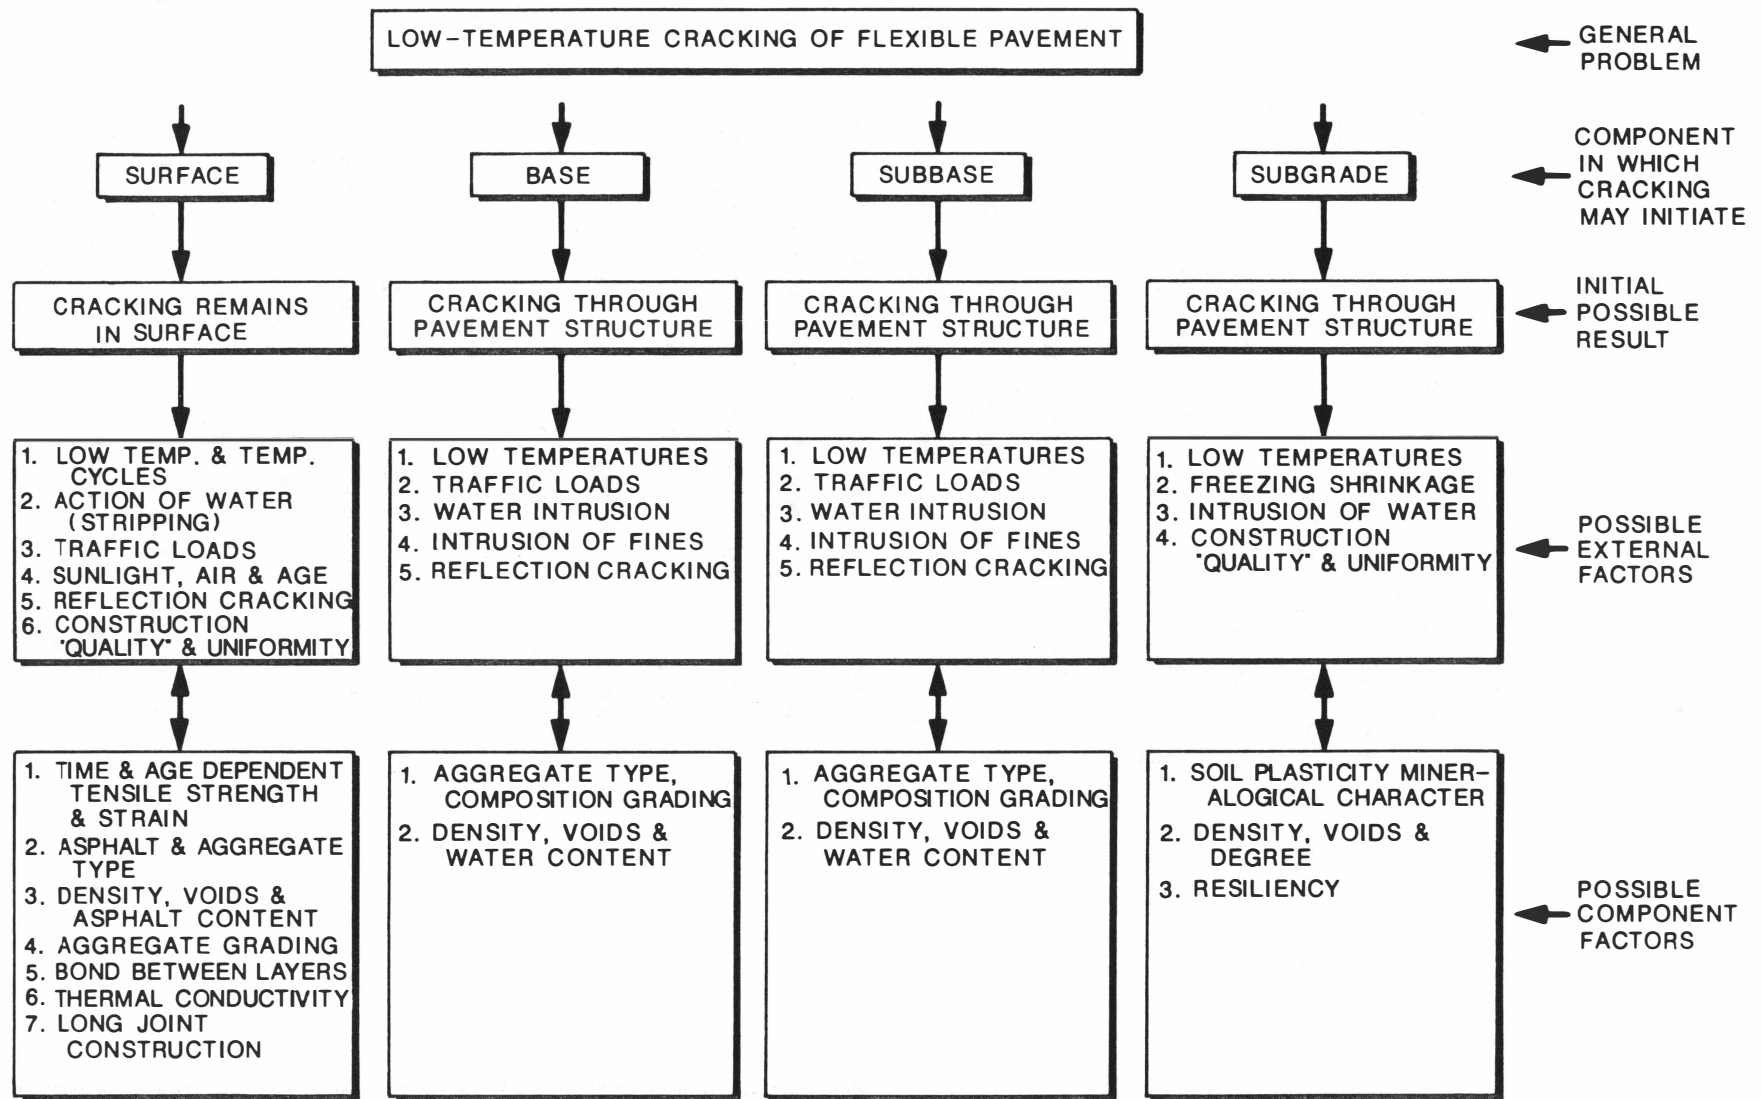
LOW-TEMPERATURE CRACKING OF FLEXIBLE PAVEMENT

GENERAL PROBLEM

SURFACE

BASE

SUBBASE

SUBGRADE

COMPONENT IN WHICH CRACKING MAY INITIATE

CRACKING REMAINS IN SURFACE

CRACKING THROUGH PAVEMENT STRUCTURE

CRACKING THROUGH PAVEMENT STRUCTURE

CRACKING THROUGH PAVEMENT STRUCTURE

INITIAL POSSIBLE RESULT

1. LOW TEMP. & TEMP. CYCLES
2. ACTION OF WATER (STRIPPING)
3. TRAFFIC LOADS
4. SUNLIGHT, AIR & AGE
5. REFLECTION CRACKING
6. CONSTRUCTION "QUALITY" & UNIFORMITY

1. LOW TEMPERATURES
2. TRAFFIC LOADS
3. WATER INTRUSION
4. INTRUSION OF FINES
5. REFLECTION CRACKING

1. LOW TEMPERATURES
2. TRAFFIC LOADS
3. WATER INTRUSION
4. INTRUSION OF FINES
5. REFLECTION CRACKING

1. LOW TEMPERATURES
2. FREEZING SHRINKAGE
3. INTRUSION OF WATER
4. CONSTRUCTION "QUALITY" & UNIFORMITY

POSSIBLE EXTERNAL FACTORS

1. TIME & AGE DEPENDENT TENSILE STRENGTH & STRAIN
2. ASPHALT & AGGREGATE TYPE
3. DENSITY, VOIDS & ASPHALT CONTENT
4. AGGREGATE GRADING
5. BOND BETWEEN LAYERS
6. THERMAL CONDUCTIVITY
7. LONG JOINT CONSTRUCTION

1. AGGREGATE TYPE, COMPOSITION GRADING
2. DENSITY, VOIDS & WATER CONTENT

1. AGGREGATE TYPE, COMPOSITION GRADING
2. DENSITY, VOIDS & WATER CONTENT

1. SOIL PLASTICITY MINERALOGICAL CHARACTER
2. DENSITY, VOIDS & DEGREE
3. RESILIENCY

POSSIBLE COMPONENT FACTORS